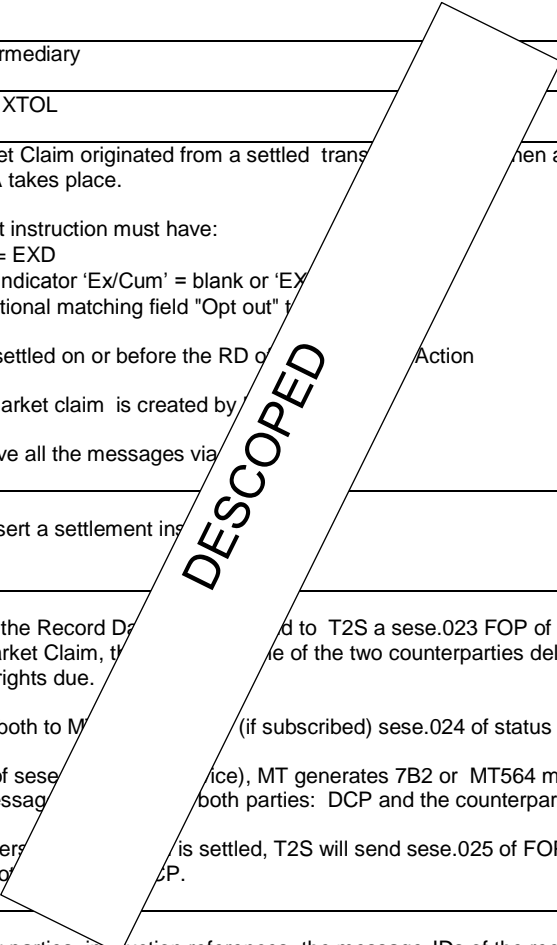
rmediary

XTOL

et Claim originated from a settled trans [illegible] hen a A takes place.

t instruction must have:
= EXD
ndicator 'Ex/Cum' = blank or 'EX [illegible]
tional matching field "Opt out" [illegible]

settled on or before the RD o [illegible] Action

arket claim is created by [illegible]

ve all the messages via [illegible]

sert a settlement ins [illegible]

DESCOPED

the Record Da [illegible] d to T2S a sese.023 FOP of arket Claim, th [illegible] e of the two counterparties del rights due.

both to M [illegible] (if subscribed) sese.024 of status

of sese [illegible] ice), MT generates 7B2 or MT564 m essag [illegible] both parties: DCP and the counterpar

ers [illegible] is settled, T2S will send sese.025 of FO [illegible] CP.